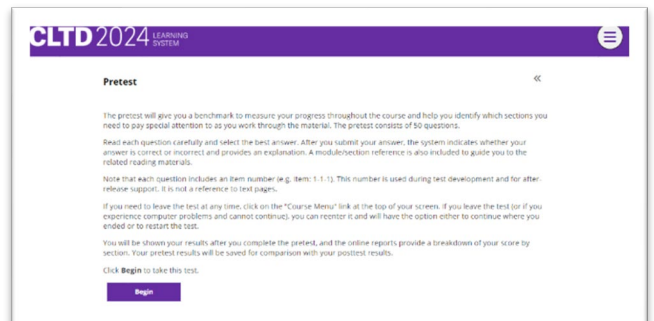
CLTD 2024 LEARNING SYSTEM

Pretest

«

The pretest will give you a benchmark to measure your progress throughout the course and help you identify which sections you need to pay special attention to as you work through the material. The pretest consists of 50 questions.

Read each question carefully and select the best answer. After you submit your answer, the system indicates whether your answer is correct or incorrect and provides an explanation. A module/section reference is also included to guide you to the related reading materials.

Note that each question includes an item number (e.g. Item: 1-1-1). This number is used during test development and for after-release support. It is not a reference to text pages.

If you need to leave the test at any time, click on the "Course Menu" link at the top of your screen. If you leave the test (or if you experience computer problems and cannot continue), you can reenter it and will have the option either to continue where you ended or to restart the test.

You will be shown your results after you complete the pretest, and the online reports provide a breakdown of your score by section. Your pretest results will be saved for comparison with your posttest results.

Click Begin to take this test.

Begin